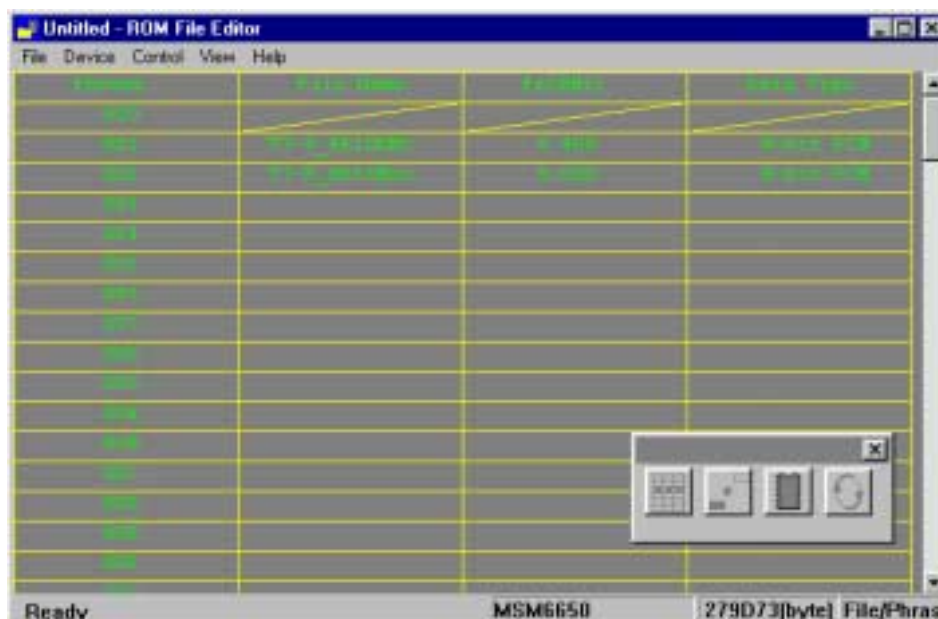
Untitled - ROM File Editor

File Device Control View Help

| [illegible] | File Name | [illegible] | Data Type |
|---|---|---|---|
| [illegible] | | | |
| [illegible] | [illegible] | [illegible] | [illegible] |
| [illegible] | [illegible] | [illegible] | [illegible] |
| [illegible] | | | |
| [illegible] | | | |
| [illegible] | | | |
| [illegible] | | | |
| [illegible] | | | |
| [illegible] | | | |
| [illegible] | | | |
| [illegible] | | | |
| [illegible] | | | |
| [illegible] | | | |
| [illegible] | | | |
| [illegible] | | | |
| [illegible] | | | |

Ready MSM6650 279D73[byte] File/Phras